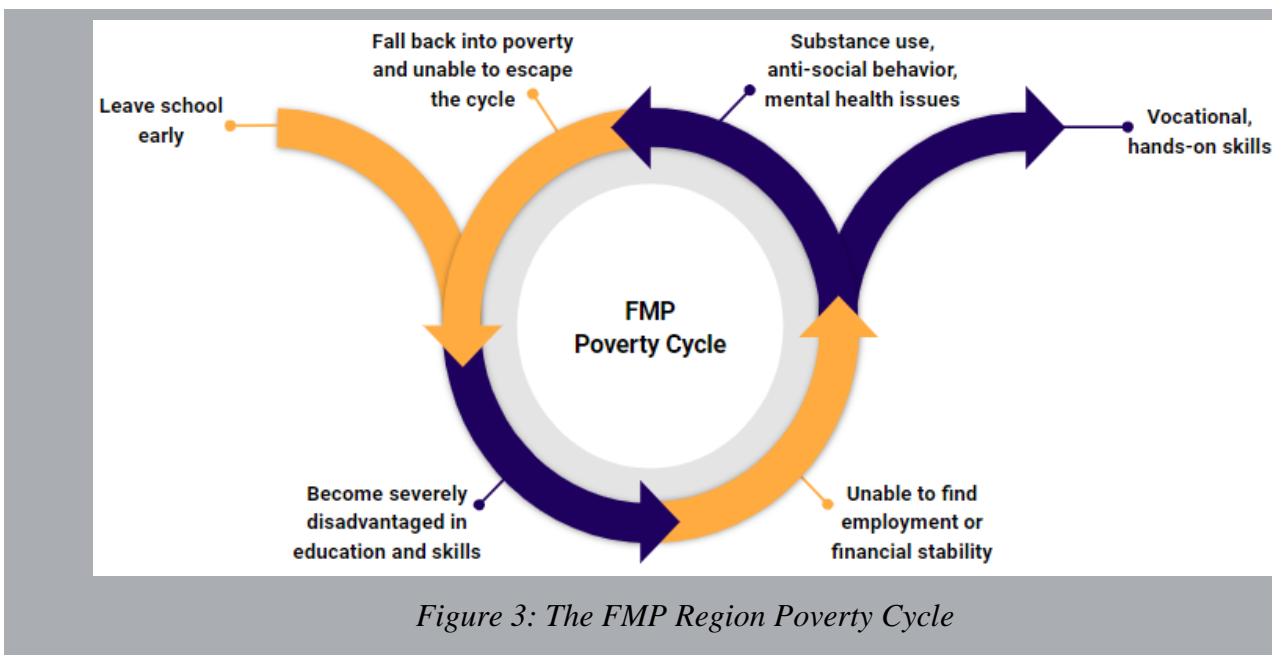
Leave school early

Fall back into poverty and unable to escape the cycle

Substance use, anti-social behavior, mental health issues

Vocational, hands-on skills

FMP Poverty Cycle

Become severely disadvantaged in education and skills

Unable to find employment or financial stability

Figure 3: The FMP Region Poverty Cycle